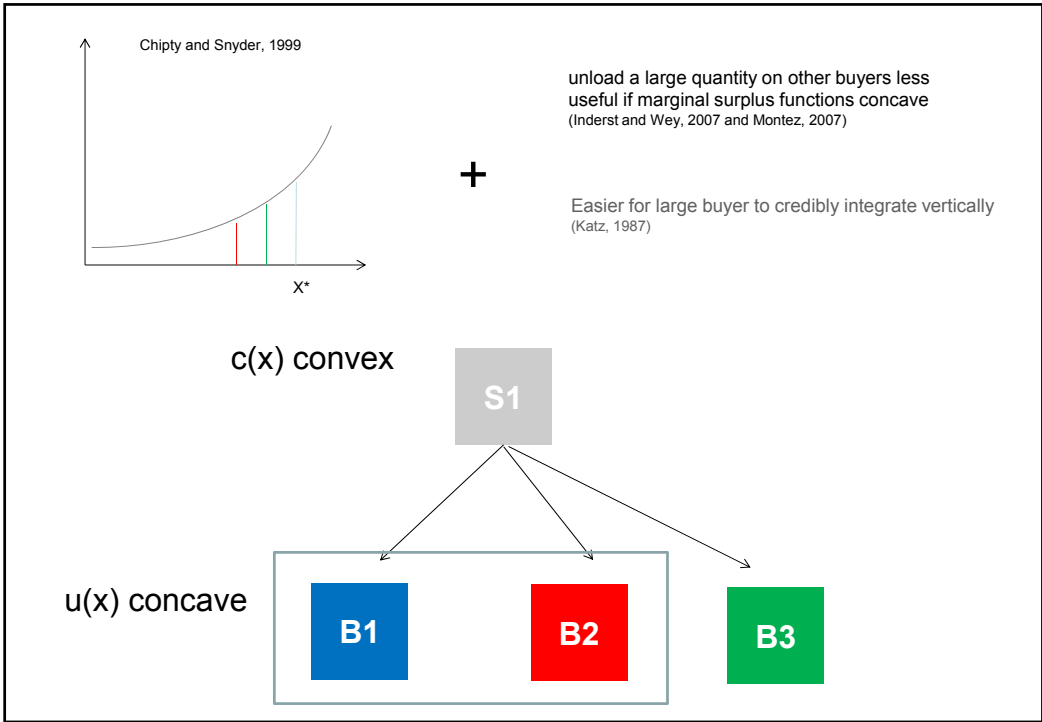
Chipty and Snyder, 1999

X*

+

unload a large quantity on other buyers less useful if marginal surplus functions concave
(Inderst and Wey, 2007 and Montez, 2007)

Easier for large buyer to credibly integrate vertically
(Katz, 1987)

c(x) convex

S1

u(x) concave

B1

B2

B3